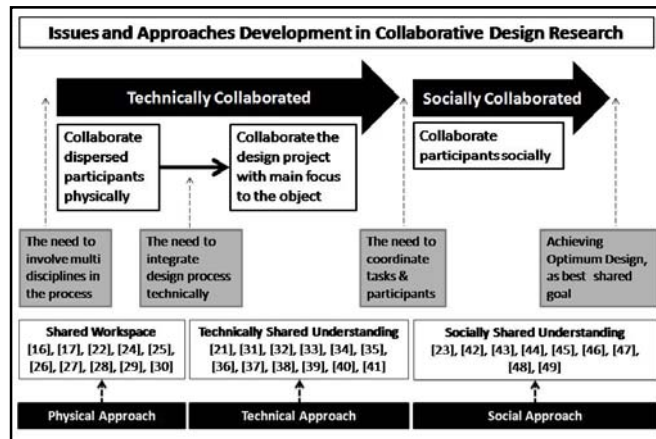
Issues and Approaches Development in Collaborative Design Research

Technically Collaborated

Socially Collaborated

Collaborate dispersed participants physically

Collaborate the design project with main focus to the object

Collaborate participants socially

The need to involve multi disciplines in the process

The need to integrate design process technically

The need to coordinate tasks & participants

Achieving Optimum Design, as best shared goal

Shared Workspace
[16], [17], [22], [24], [25], [26], [27], [28], [29], [30]

Technically Shared Understanding
[21], [31], [32], [33], [34], [35], [36], [37], [38], [39], [40], [41]

Socially Shared Understanding
[23], [42], [43], [44], [45], [46], [47], [48], [49]

Physical Approach

Technical Approach

Social Approach